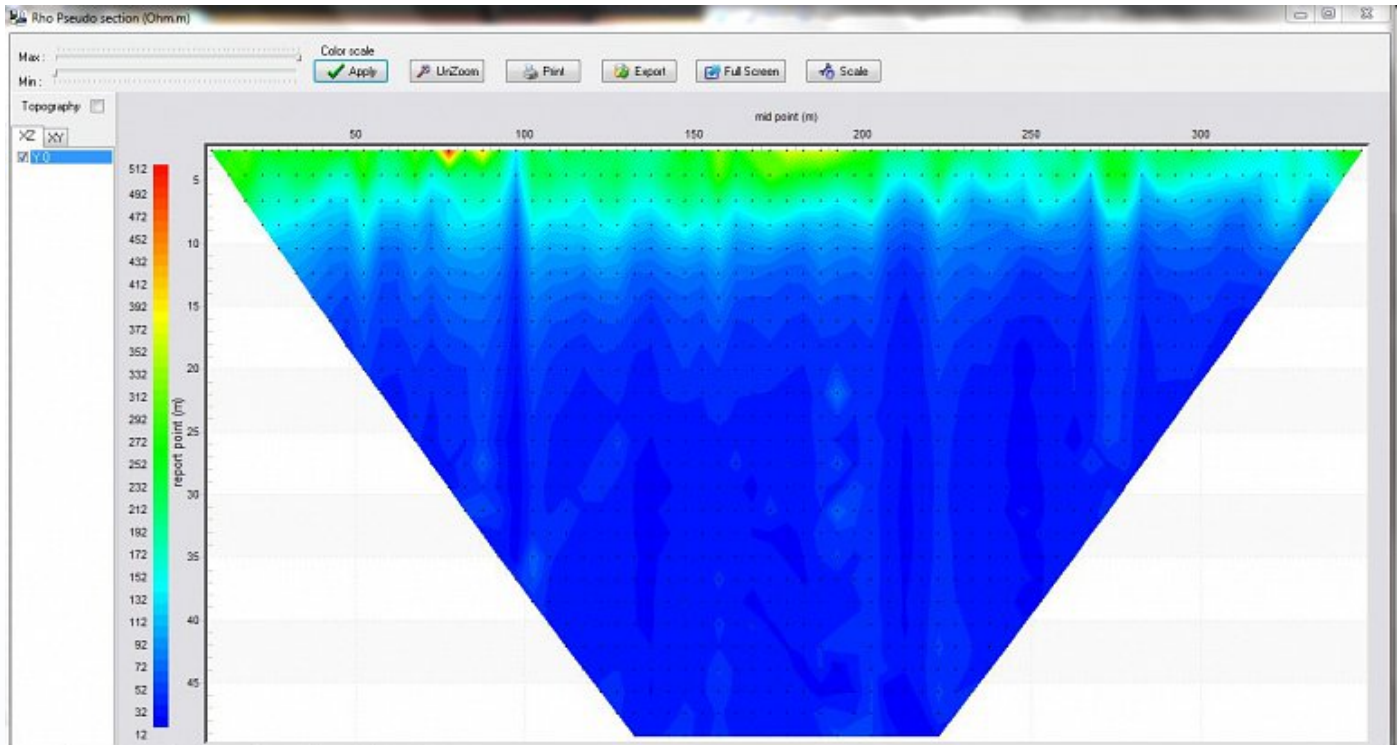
Rho Pseudo section (Ohm.m)

Max :
Min :
Color scale
Apply
UnZoom
Print
Export
Full Screen
Scale

Topography

XZ XY
Y 0

mid point (m)
50
100
150
200
250
300

report point (m)
5
10
15
20
25
30
35
40
45

512
492
472
452
432
412
392
372
352
332
312
292
272
252
232
212
192
172
152
132
112
92
72
52
32
12